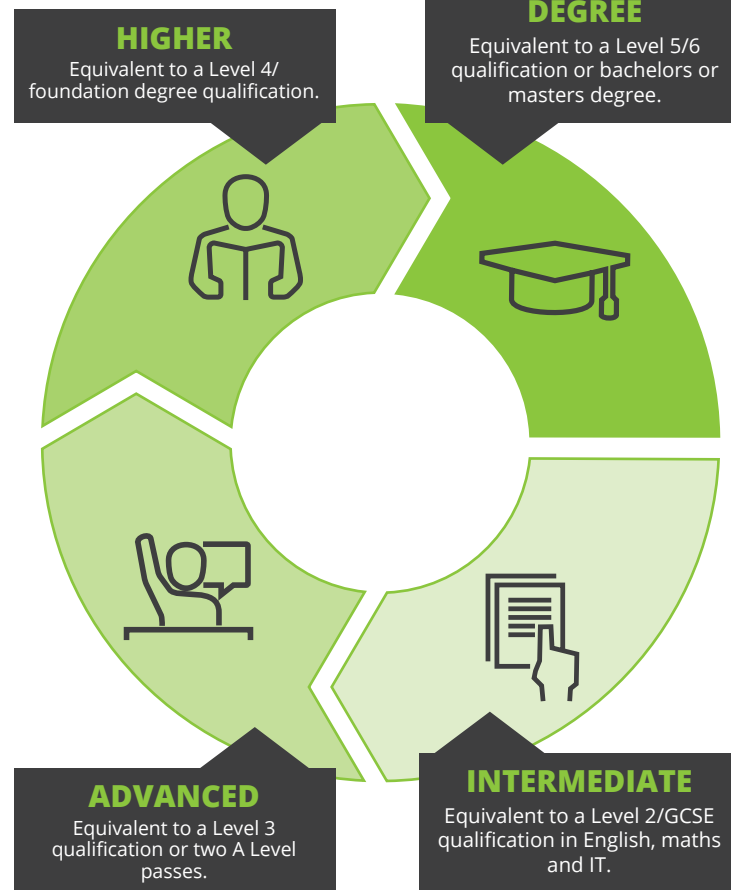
HIGHER
Equivalent to a Level 4/ foundation degree qualification.

DEGREE
Equivalent to a Level 5/6 qualification or bachelors or masters degree.

ADVANCED
Equivalent to a Level 3 qualification or two A Level passes.

INTERMEDIATE
Equivalent to a Level 2/GCSE qualification in English, maths and IT.